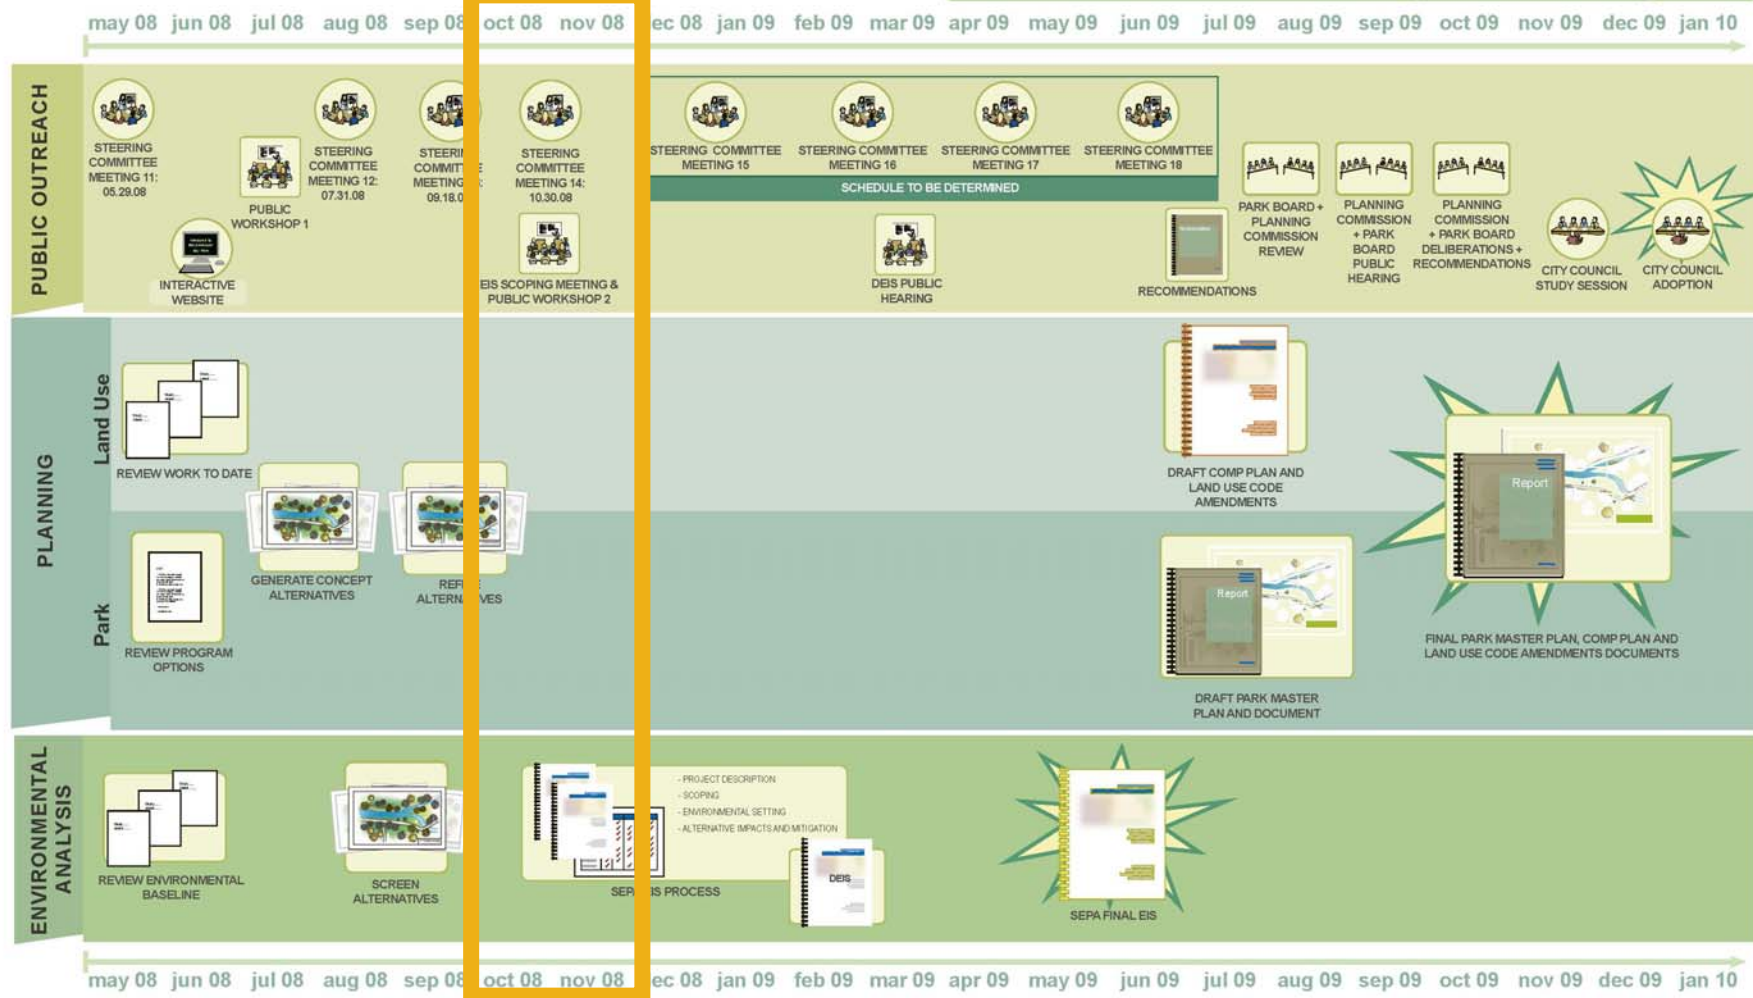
may 08 jun 08 jul 08 aug 08 sep 08 oct 08 nov 08 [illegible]ec 08 jan 09 feb 09 mar 09 apr 09 may 09 jun 09 jul 09 aug 09 sep 09 oct 09 nov 09 dec 09 jan 10

PUBLIC OUTREACH

STEERING COMMITTEE MEETING 11: 05.29.08

INTERACTIVE WEBSITE

PUBLIC WORKSHOP 1

STEERING COMMITTEE MEETING 12: 07.31.08

STEERI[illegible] COMMIT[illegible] MEETING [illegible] 09.18.0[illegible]

STEERING COMMITTEE MEETING 14: 10.30.08

EIS SCOPING MEETING & PUBLIC WORKSHOP 2

STEERING COMMITTEE MEETING 15

STEERING COMMITTEE MEETING 16

STEERING COMMITTEE MEETING 17

STEERING COMMITTEE MEETING 18

SCHEDULE TO BE DETERMINED

DEIS PUBLIC HEARING

RECOMMENDATIONS

PARK BOARD + PLANNING COMMISSION REVIEW

PLANNING COMMISSION + PARK BOARD PUBLIC HEARING

PLANNING COMMISSION + PARK BOARD DELIBERATIONS + RECOMMENDATIONS

CITY COUNCIL STUDY SESSION

CITY COUNCIL ADOPTION

PLANNING

Land Use

REVIEW WORK TO DATE

GENERATE CONCEPT ALTERNATIVES

REF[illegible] ALTERN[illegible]VES

DRAFT COMP PLAN AND LAND USE CODE AMENDMENTS

Report

FINAL PARK MASTER PLAN, COMP PLAN AND LAND USE CODE AMENDMENTS DOCUMENTS

Park

REVIEW PROGRAM OPTIONS

Report

DRAFT PARK MASTER PLAN AND DOCUMENT

ENVIRONMENTAL ANALYSIS

REVIEW ENVIRONMENTAL BASELINE

SCREEN ALTERNATIVES

- PROJECT DESCRIPTION
- SCOPING
- ENVIRONMENTAL SETTING
- ALTERNATIVE IMPACTS AND MITIGATION

SEP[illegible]IS PROCESS

DEIS

SEPA FINAL EIS

may 08 jun 08 jul 08 aug 08 sep 08 oct 08 nov 08 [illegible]ec 08 jan 09 feb 09 mar 09 apr 09 may 09 jun 09 jul 09 aug 09 sep 09 oct 09 nov 09 dec 09 jan 10